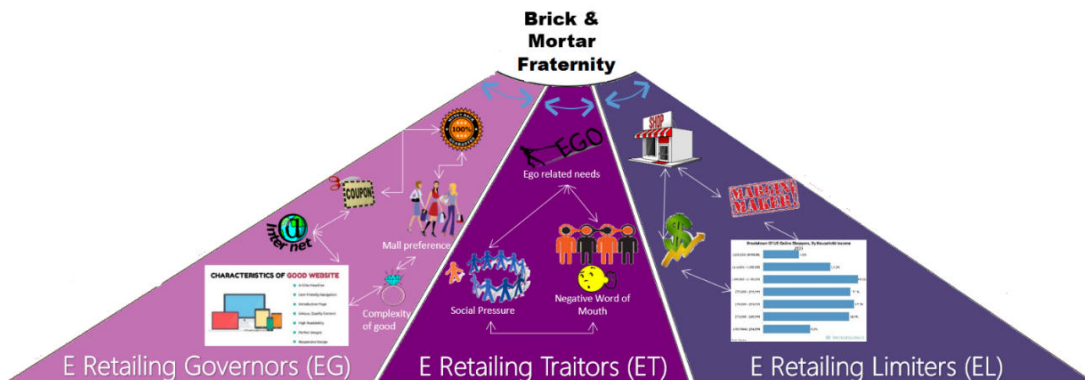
Brick & Mortar Fraternity

100%

COUPON

Inter net

Mall preference

CHARACTERISTICS OF GOOD WEBSITE

Complexity of good

EGO

Ego related needs

Social Pressure

Negative Word of Mouth

SHOP

MARGINAL MAGIC!

Breakdown Of US Online Shoppers, By Household Income

E Retailing Governors (EG)

E Retailing Traitors (ET)

E Retailing Limiters (EL)